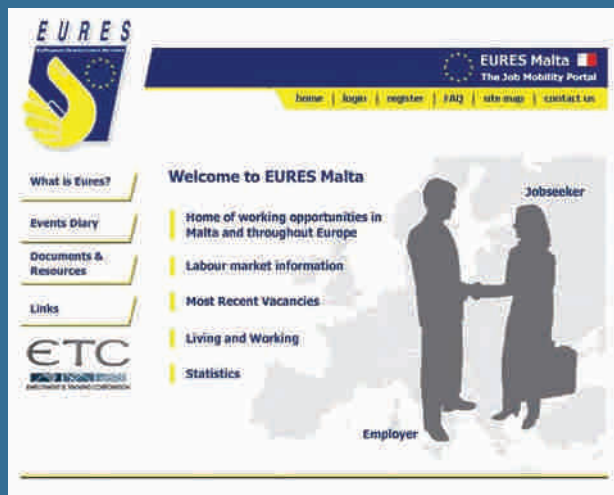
EURES

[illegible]

EURES Malta
The Job Mobility Portal

home | login | register | FAQ | site map | contact us

What is Eures?

Events Diary

Documents & Resources

Links

ETC

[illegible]

Welcome to EURES Malta

Home of working opportunities in Malta and throughout Europe

Labour market information

Most Recent Vacancies

Living and Working

Statistics

Jobseeker

Employer